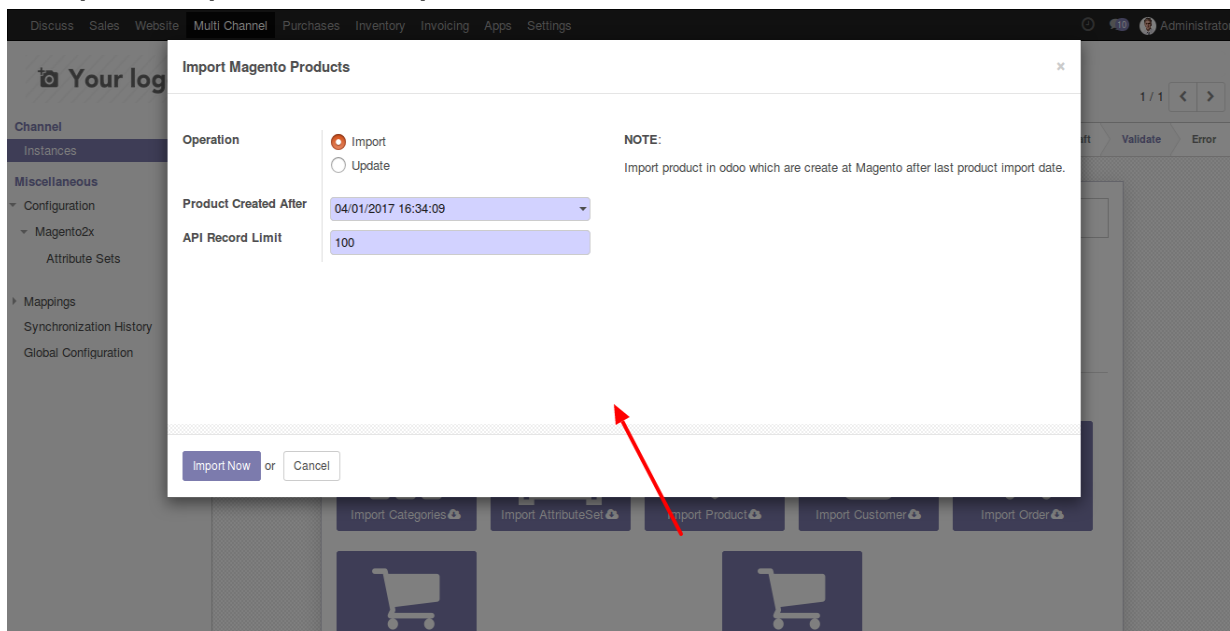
Discuss Sales Website Multi Channel Purchases Inventory Invoicing Apps Settings

10 Administrator

Your log

1 / 1

Channel
Instances
Miscellaneous
Configuration
Magento2x
Attribute Sets
Mappings
Synchronization History
Global Configuration

ft Validate Error

Import Magento Products

×

Operation
Import
Update

Product Created After
04/01/2017 16:34:09

API Record Limit
100

NOTE:
Import product in odoo which are create at Magento after last product import date.

Import Now or Cancel

Import Categories Import AttributeSet Import Product Import Customer Import Order